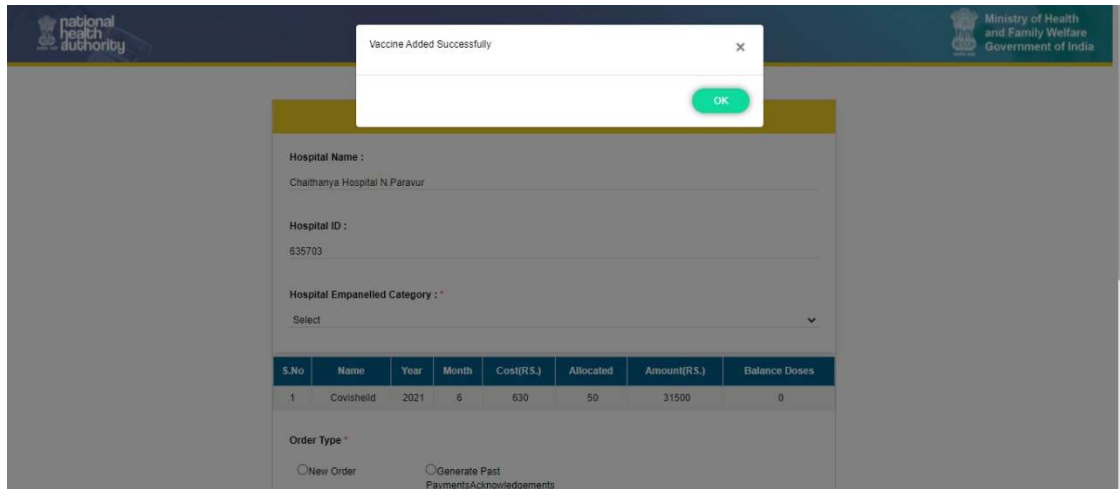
national health authority

Ministry of Health and Family Welfare Government of India

Vaccine Added Successfully

×

OK

Hospital Name :

Chaithanya Hospital N.Paravur

Hospital ID :

635703

Hospital Empanelled Category : *

Select

| S.No | Name | Year | Month | Cost(RS.) | Allocated | Amount(RS.) | Balance Doses |
|---|---|---|---|---|---|---|---|
| 1 | Covisheild | 2021 | 6 | 630 | 50 | 31500 | 0 |

Order Type *

New Order

Generate Past PaymentsAcknowledgements